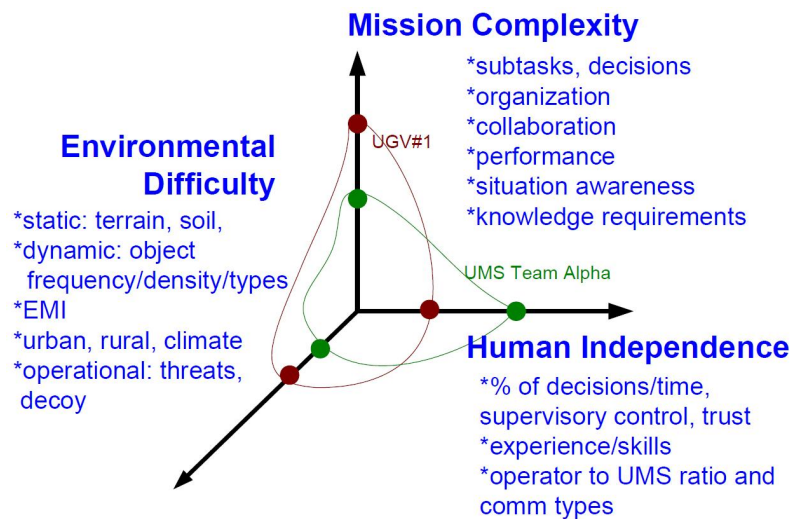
Mission Complexity

*subtasks, decisions
*organization
*collaboration
*performance
*situation awareness
*knowledge requirements

Environmental Difficulty

*static: terrain, soil,
*dynamic: object frequency/density/types
*EMI
*urban, rural, climate
*operational: threats, decoy

UGV#1

UMS Team Alpha

Human Independence

*% of decisions/time, supervisory control, trust
*experience/skills
*operator to UMS ratio and comm types